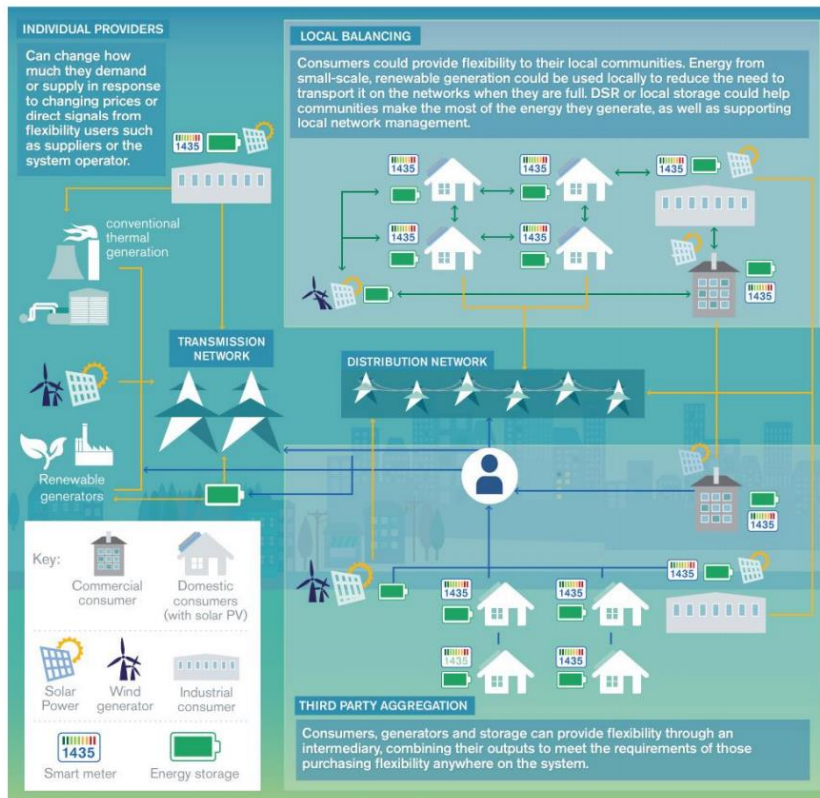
INDIVIDUAL PROVIDERS

Can change how much they demand or supply in response to changing prices or direct signals from flexibility users such as suppliers or the system operator.

LOCAL BALANCING

Consumers could provide flexibility to their local communities. Energy from small-scale, renewable generation could be used locally to reduce the need to transport it on the networks when they are full. DSR or local storage could help communities make the most of the energy they generate, as well as supporting local network management.

1435

1435

1435

1435

1435

1435

1435

conventional thermal generation

TRANSMISSION NETWORK

DISTRIBUTION NETWORK

Renewable generators

1435

1435

1435

1435

1435

1435

Key:

Commercial consumer

Domestic consumers (with solar PV)

Solar Power

Wind generator

Industrial consumer

1435

Smart meter

Energy storage

THIRD PARTY AGGREGATION

Consumers, generators and storage can provide flexibility through an intermediary, combining their outputs to meet the requirements of those purchasing flexibility anywhere on the system.